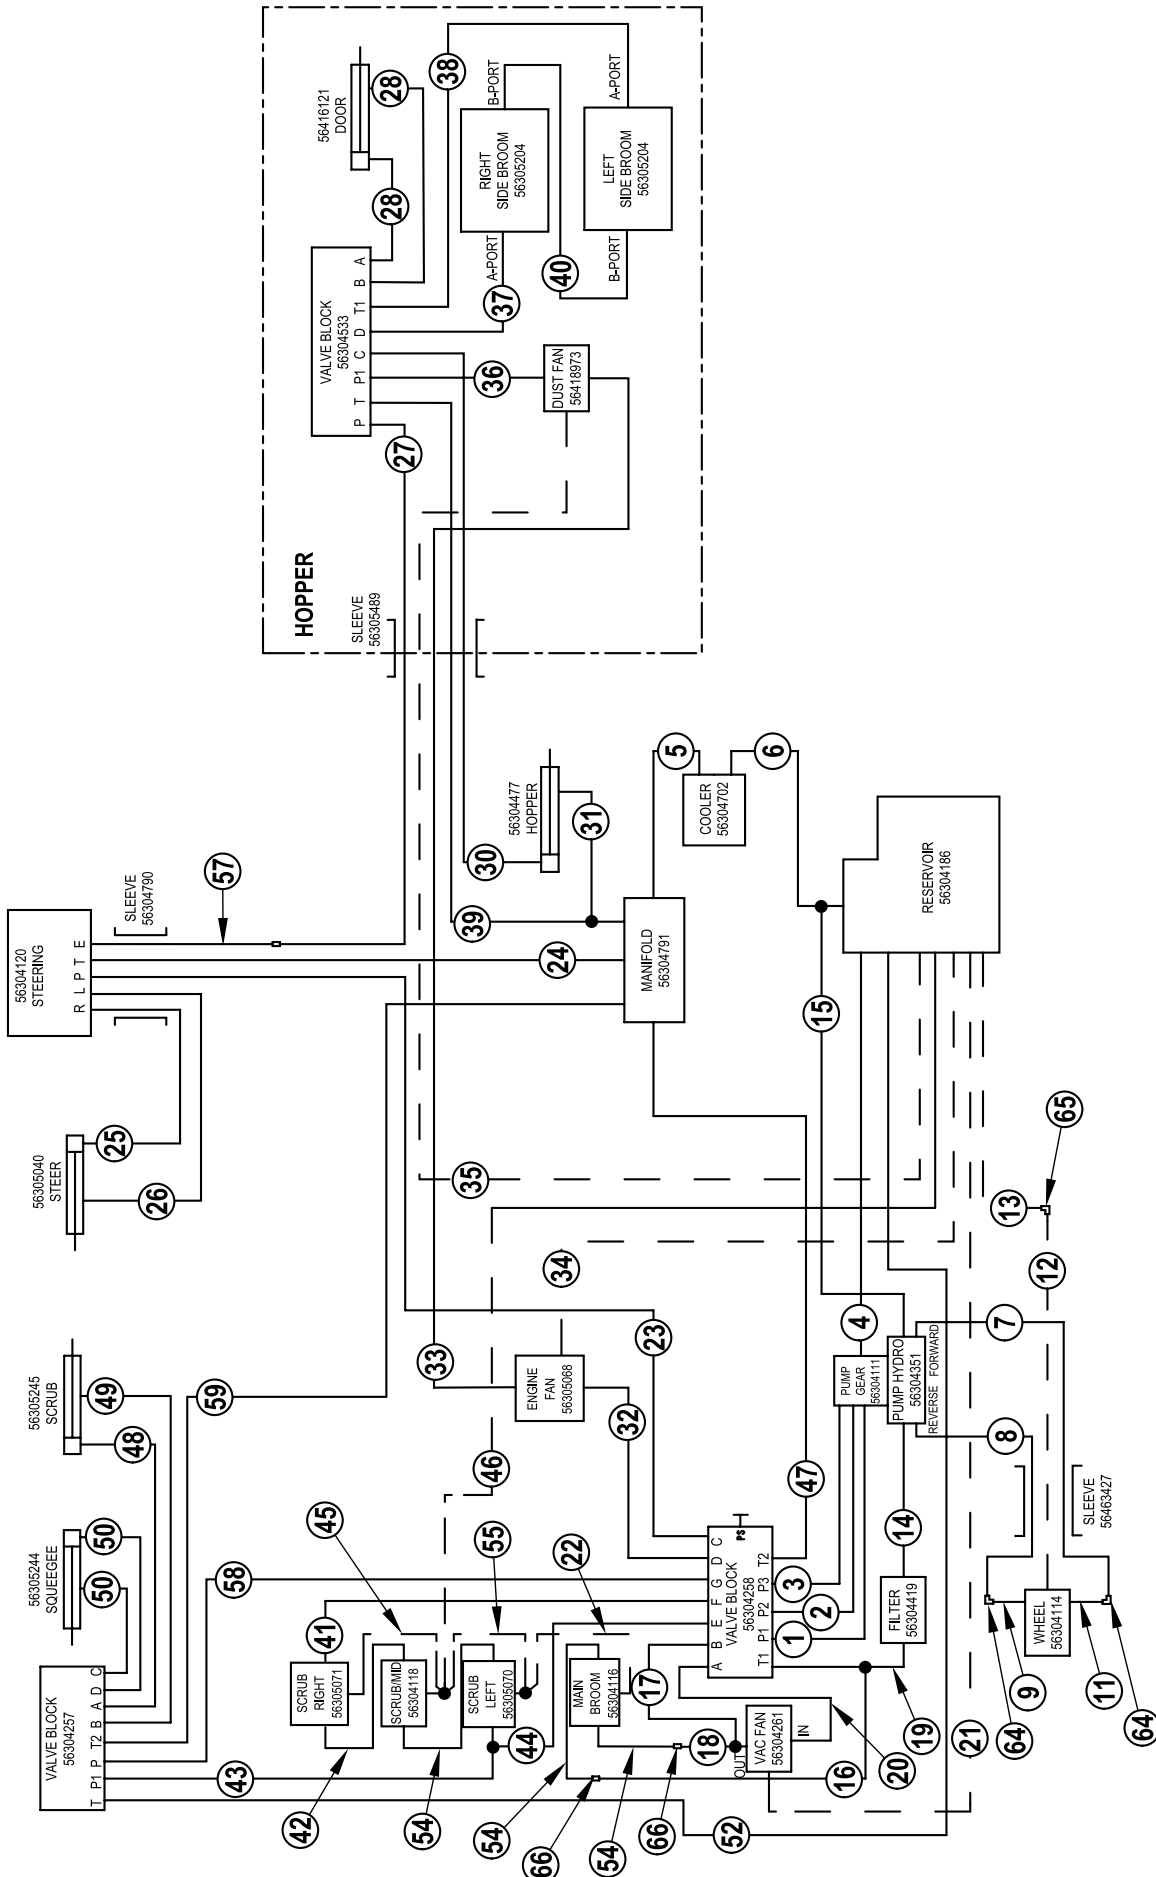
HOPPER

56416121
DOOR

28
28
38

RIGHT
SIDE BROOM
56305204
B-PORT
A-PORT

LEFT
SIDE BROOM
56305204
A-PORT
B-PORT

40
37

VALVE BLOCK
56304533
P T P1 C D T1 B A

27
36
DUST FAN
56418973

SLEEVE
56305489

5
6
COOLER
56304702

56304477
HOPPER
31
30

RESERVOIR
56304186

56304120
STEERING
R L P T E

SLEEVE
56304790

57
39
24
MANIFOLD
56304791

15

56305040
STEER
25
26

35
65
13
34
12

56305245
SCRUB
49
48

59
33
23
4
7

ENGINE
FAN
56305068

PUMP
GEAR
56304111

PUMP HYDRO
56304351
REVERSE FORWARD

32
8

SLEEVE
56463427

56305244
SQUEEGEE
50
50

46
47
45
55
22
14

VALVE BLOCK
56304258
A B E F G D C
T1 P1 P2 P3 T2
PS

3
2
1

58
41
FILTER
56304419

WHEEL
56304114

SCRUB
RIGHT
56305071

SCRUB/MID
56304118

SCRUB
LEFT
56305070

MAIN
BROOM
56304116

17

VALVE BLOCK
56304257
T P1 P T2 B A D C

43
44
18
VAC FAN
56304261
IN
OUT

16
20
19
21
64
9
11
64

42
54
54
66
54
66
52